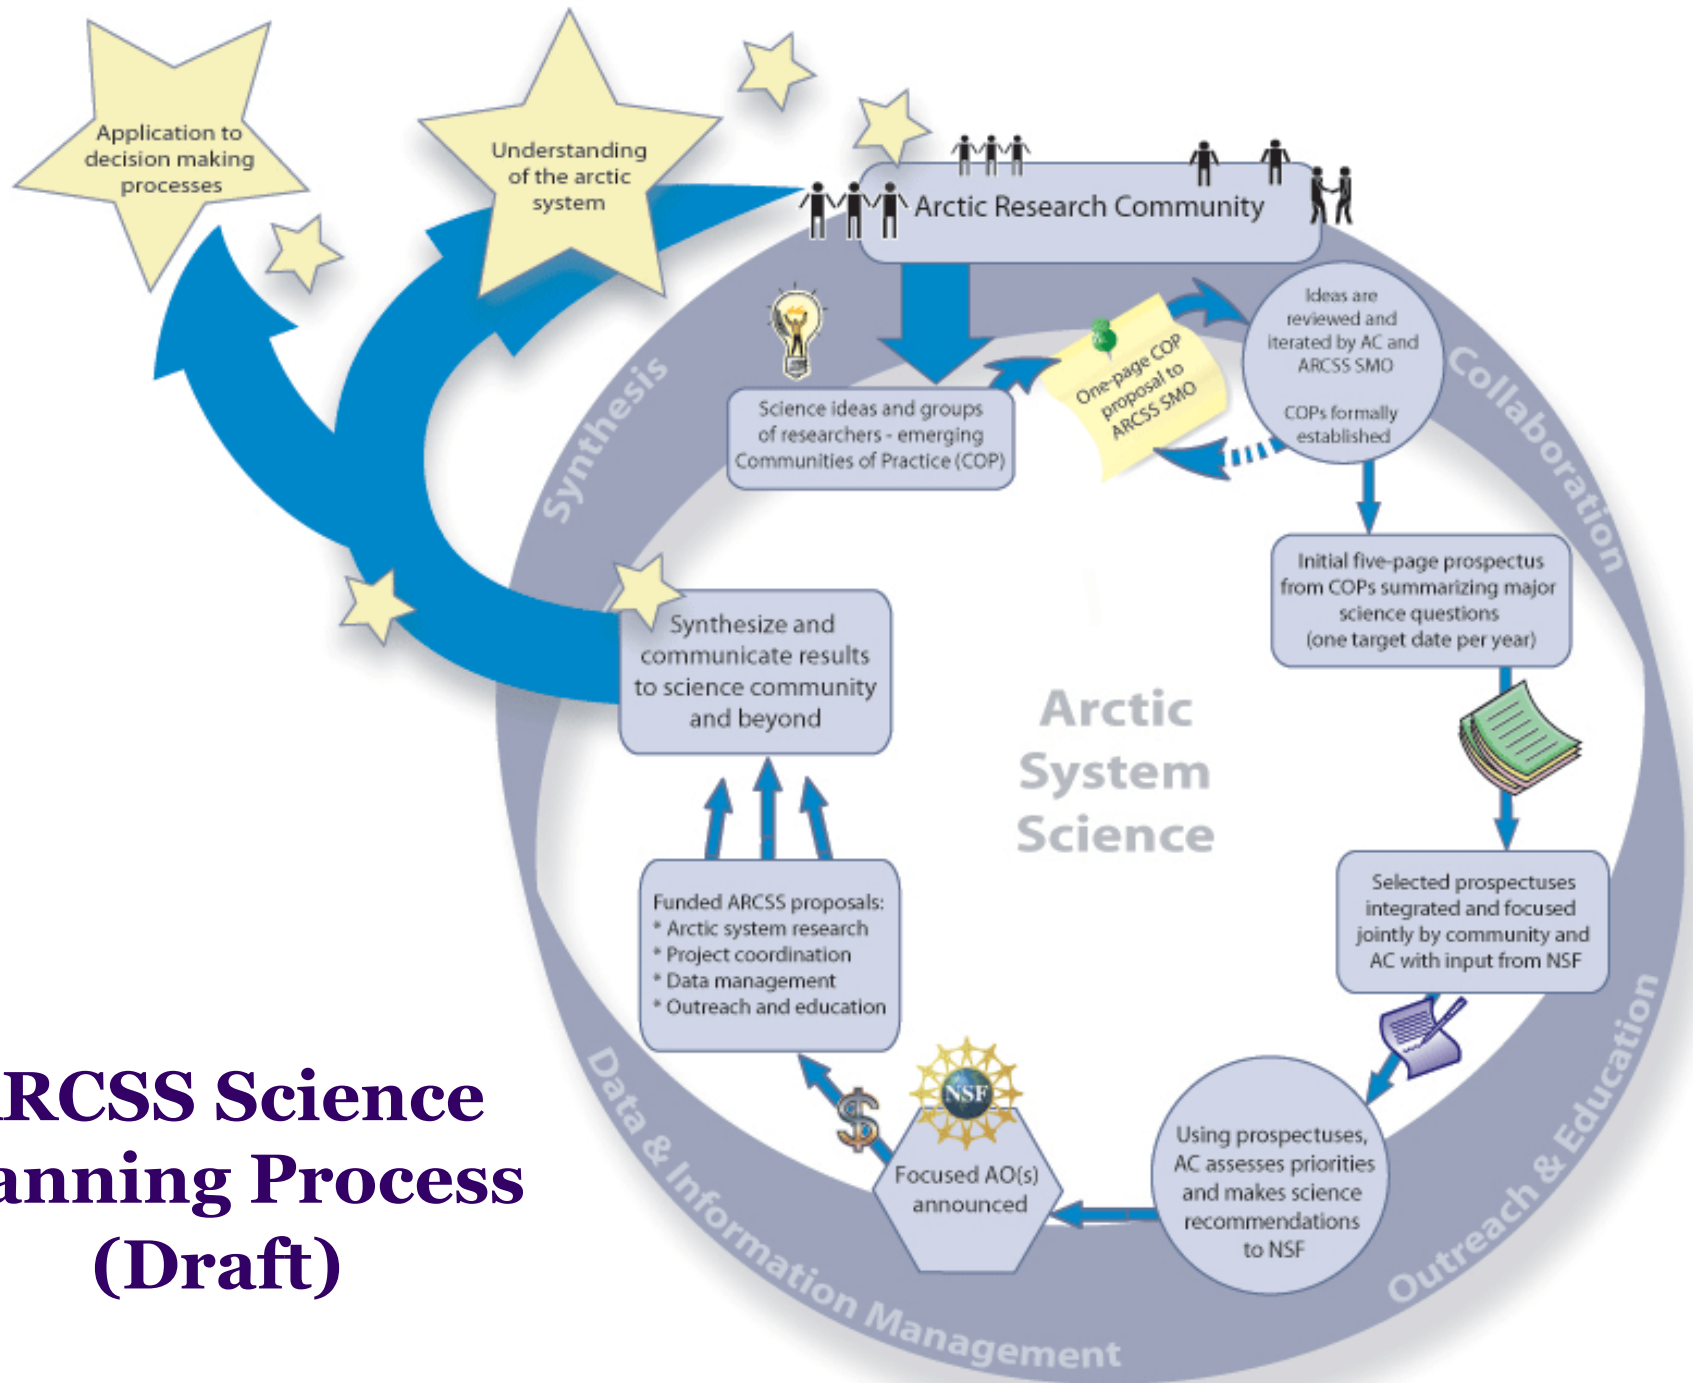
Application to decision making processes

Understanding of the arctic system

Arctic Research Community

Science ideas and groups of researchers - emerging Communities of Practice (COP)

One-page COP proposal to ARCSS SMO

Ideas are reviewed and iterated by AC and ARCSS SMO

COPs formally established

Synthesis

Collaboration

Initial five-page prospectus from COPs summarizing major science questions (one target date per year)

Synthesize and communicate results to science community and beyond

Arctic System Science

Selected prospectuses integrated and focused jointly by community and AC with input from NSF

Funded ARCSS proposals:
* Arctic system research
* Project coordination
* Data management
* Outreach and education

NSF

Focused AO(s) announced

Using prospectuses, AC assesses priorities and makes science recommendations to NSF

Data & Information Management

Outreach & Education

RCSS Science anning Process (Draft)